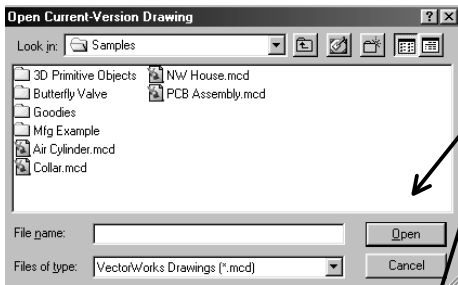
Open Current-Version Drawing

?

X

Look in: Samples

3D Primitive Objects

Butterfly Valve

Goodies

Mfg Example

Air Cylinder.mcd

Collar.mcd

NW House.mcd

PCB Assembly.mcd

File name:

Open

Files of type: VectorWorks Drawings (*.mcd)

Cancel